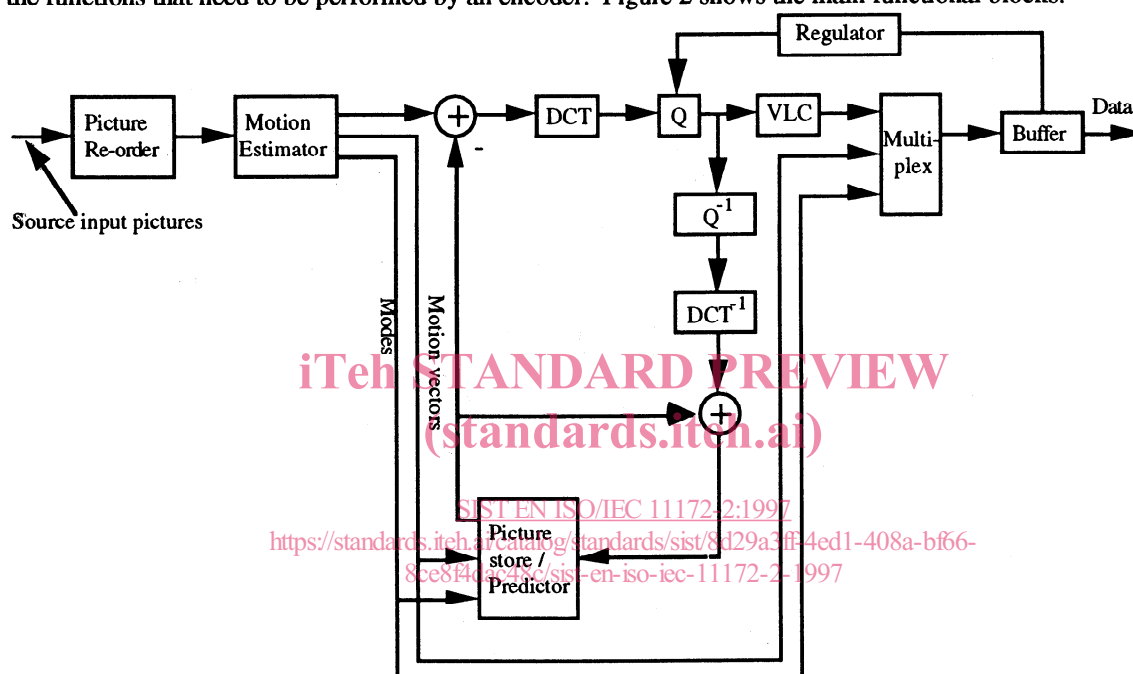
the functions that need to be performed by an encoder. Figure 2 shows the main functional blocks.

Regulator

Picture Re-order

Motion Estimator

+

-

DCT

Q

VLC

Multi-plex

Buffer

Data

Source input pictures

$Q^{-1}$

$DCT^{-1}$

Modes

Motion vectors

+

Picture store / Predictor

iTeh STANDARD PREVIEW
(standards.iteh.ai)

SIST EN ISO/IEC 11172-2:1997
https://standards.iteh.ai/catalog/standards/sist/8d29a3ff-4ed1-408a-bf66-8ce8f4dac48c/sist-en-iso-iec-11172-2-1997